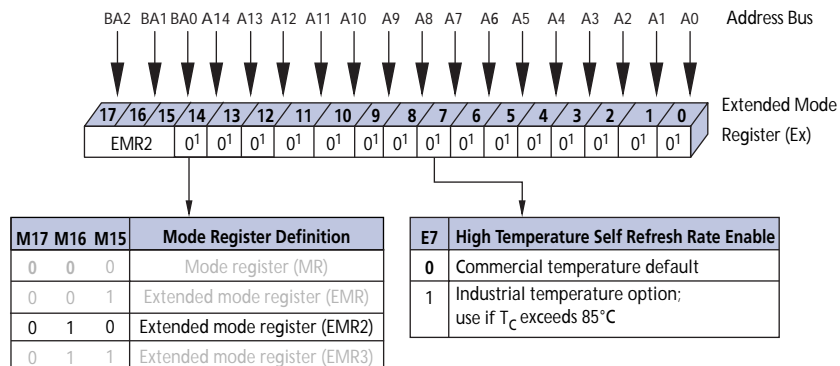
BA2 BA1 BA0 A14 A13 A12 A11 A10 A9 A8 A7 A6 A5 A4 A3 A2 A1 A0 Address Bus

17 16 15 14 13 12 11 10 9 8 7 6 5 4 3 2 1 0

EMR2 $0^1$ $0^1$ $0^1$ $0^1$ $0^1$ $0^1$ $0^1$ $0^1$ $0^1$ $0^1$ $0^1$ $0^1$ $0^1$ $0^1$ $0^1$

Extended Mode Register (Ex)

| M17 | M16 | M15 | Mode Register Definition |
|---|---|---|---|
| 0 | 0 | 0 | Mode register (MR) |
| 0 | 0 | 1 | Extended mode register (EMR) |
| 0 | 1 | 0 | Extended mode register (EMR2) |
| 0 | 1 | 1 | Extended mode register (EMR3) |

| E7 | High Temperature Self Refresh Rate Enable |
|---|---|
| 0 | Commercial temperature default |
| 1 | Industrial temperature option; use if $T_C$ exceeds 85°C |